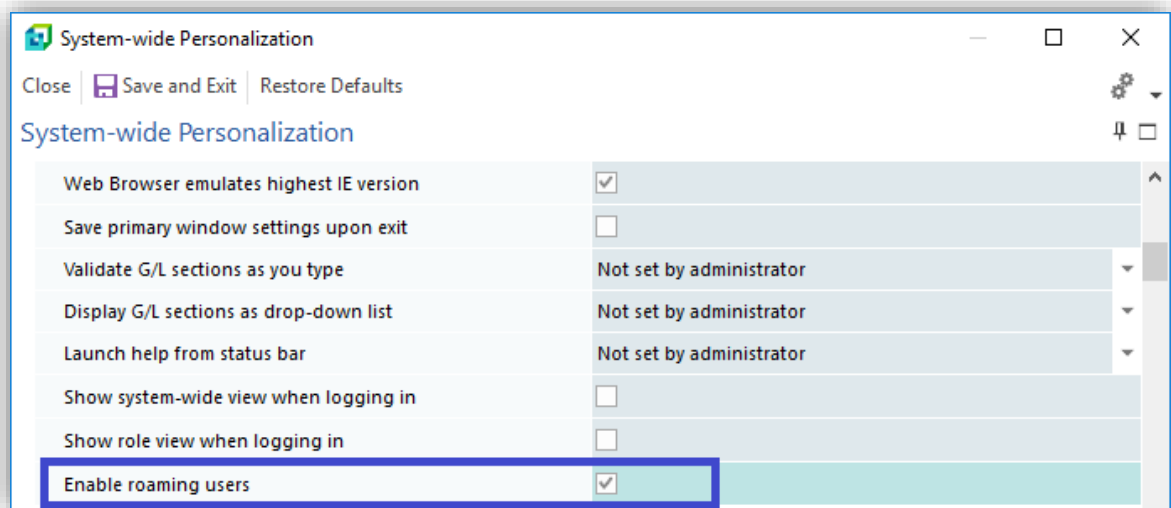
System-wide Personalization

Close | Save and Exit | Restore Defaults

System-wide Personalization

| | |
|---|---|
| Web Browser emulates highest IE version | ✓ |
| Save primary window settings upon exit | |
| Validate G/L sections as you type | Not set by administrator |
| Display G/L sections as drop-down list | Not set by administrator |
| Launch help from status bar | Not set by administrator |
| Show system-wide view when logging in | |
| Show role view when logging in | |
| Enable roaming users | ✓ |